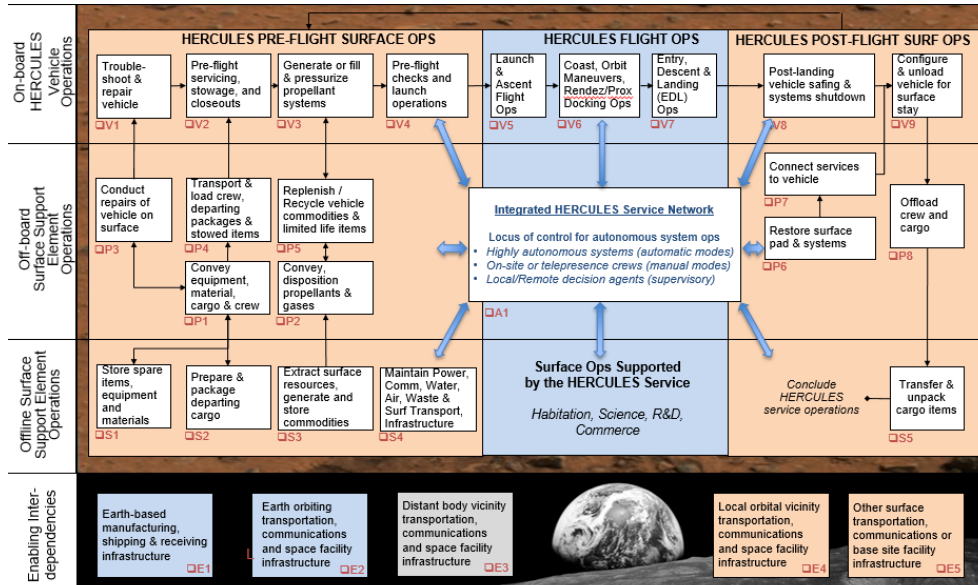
On-board HERCULES Vehicle Operations

Off-board Surface Support Element Operations

Offline Surface Support Element Operations

Enabling Inter-dependencies

HERCULES PRE-FLIGHT SURFACE OPS

HERCULES FLIGHT OPS

HERCULES POST-FLIGHT SURF OPS

Trouble-shoot & repair vehicle
V1

Pre-flight servicing, stowage, and closeouts
V2

Generate or fill & pressurize propellant systems
V3

Pre-flight checks and launch operations
V4

Launch & Ascent Flight Ops
V5

Coast, Orbit Maneuvers, Rendez/Prox Docking Ops
V6

Entry, Descent & Landing (EDL) Ops
V7

Post-landing vehicle safing & systems shutdown
V8

Configure & unload vehicle for surface stay
V9

Conduct repairs of vehicle on surface
P3

Transport & load crew, departing packages & stowed items
P4

Replenish / Recycle vehicle commodities & limited life items
P5

Convey equipment, material, cargo & crew
P1

Convey, disposition propellants & gases
P2

Integrated HERCULES Service Network

Locus of control for autonomous system ops
• Highly autonomous systems (automatic modes)
• On-site or telepresence crews (manual modes)
• Local/Remote decision agents (supervisory)

A1

Connect services to vehicle
P7

Restore surface pad & systems
P6

Offload crew and cargo
P8

Store spare items, equipment and materials
S1

Prepare & package departing cargo
S2

Extract surface resources, generate and store commodities
S3

Maintain Power, Comm, Water, Air, Waste & Surf Transport, Infrastructure
S4

Surface Ops Supported by the HERCULES Service

Habitation, Science, R&D, Commerce

Conclude HERCULES service operations

Transfer & unpack cargo items
S5

Earth-based manufacturing, shipping & receiving infrastructure
E1

Earth orbiting transportation, communications and space facility infrastructure
E2

Distant body vicinity transportation, communications and space facility infrastructure
E3

Local orbital vicinity transportation, communications and space facility infrastructure
E4

Other surface transportation, communications or base site facility infrastructure
E5